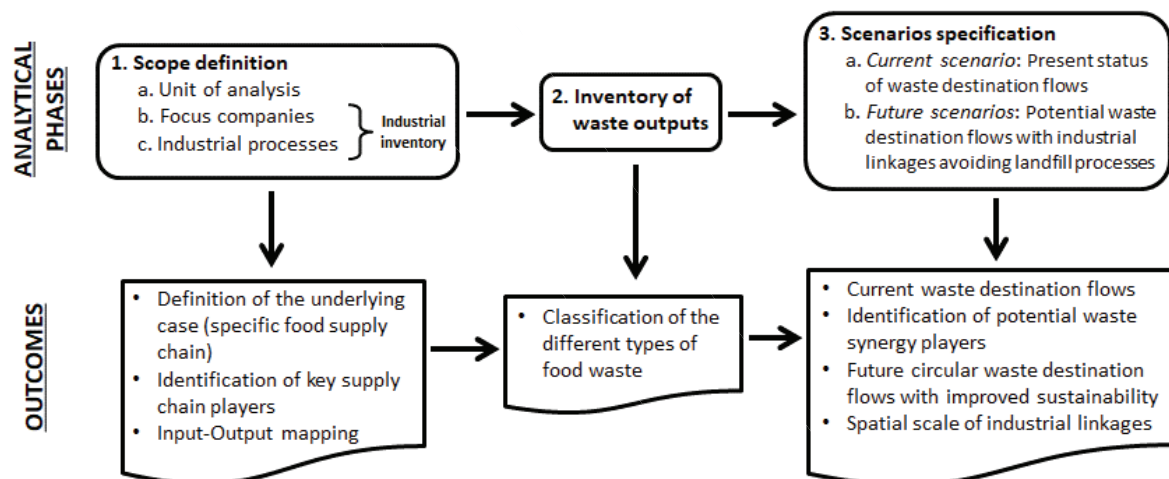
ANALYTICAL PHASES

1. Scope definition
a. Unit of analysis
b. Focus companies
c. Industrial processes
Industrial inventory

2. Inventory of waste outputs

3. Scenarios specification
a. *Current scenario*: Present status of waste destination flows
b. *Future scenarios*: Potential waste destination flows with industrial linkages avoiding landfill processes

OUTCOMES

• Definition of the underlying case (specific food supply chain)
• Identification of key supply chain players
• Input-Output mapping

• Classification of the different types of food waste

• Current waste destination flows
• Identification of potential waste synergy players
• Future circular waste destination flows with improved sustainability
• Spatial scale of industrial linkages